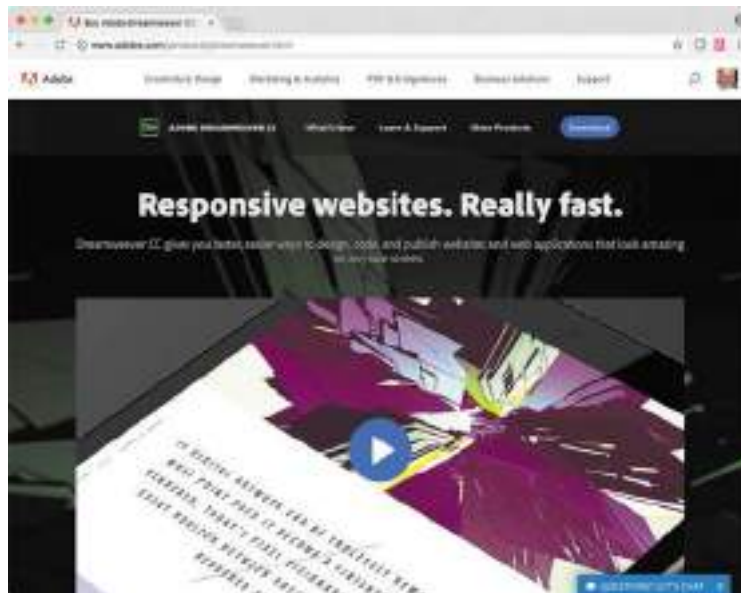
Buy Adobe Dreamweaver CC

www.adobe.com/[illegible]

Adobe Creativity & Design Marketing & Analytics PDF & E-signatures Business Solutions Support

Dw ADOBE DREAMWEAVER CC What it does Learn & Support More Products Download

Responsive websites. Really fast.

Dreamweaver CC gives you faster, easier ways to design, code, and publish websites and web applications that look amazing on any size screen.

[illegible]

QUESTIONS? LET'S CHAT